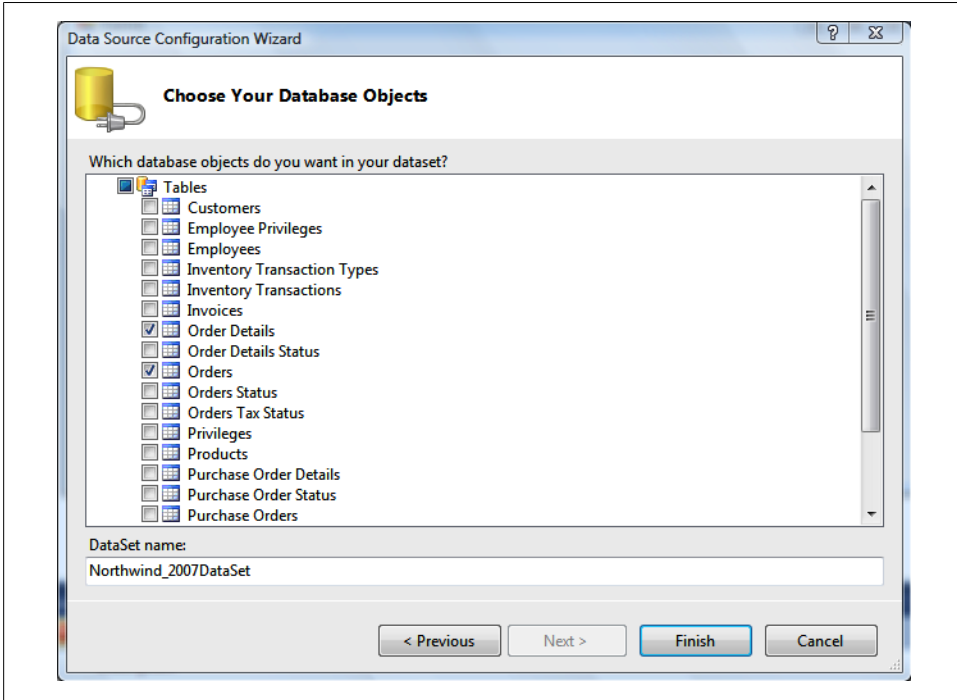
Data Source Configuration Wizard

?

Choose Your Database Objects

Which database objects do you want in your dataset?

Tables
Customers
Employee Privileges
Employees
Inventory Transaction Types
Inventory Transactions
Invoices
Order Details
Order Details Status
Orders
Orders Status
Orders Tax Status
Privileges
Products
Purchase Order Details
Purchase Order Status
Purchase Orders

DataSet name:

Northwind_2007DataSet

< Previous

Next >

Finish

Cancel